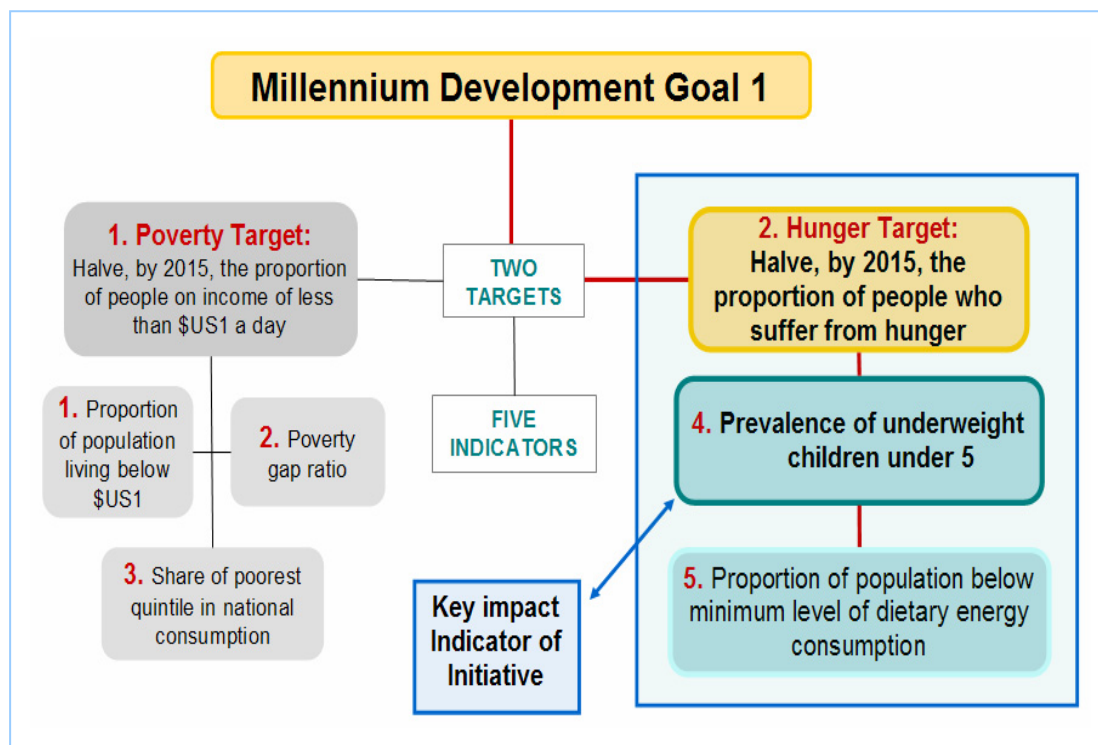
Millennium Development Goal 1

1. Poverty Target:
Halve, by 2015, the proportion of people on income of less than $US1 a day

TWO TARGETS

2. Hunger Target:
Halve, by 2015, the proportion of people who suffer from hunger

FIVE INDICATORS

1. Proportion of population living below $US1

2. Poverty gap ratio

3. Share of poorest quintile in national consumption

4. Prevalence of underweight children under 5

Key impact Indicator of Initiative

5. Proportion of population below minimum level of dietary energy consumption